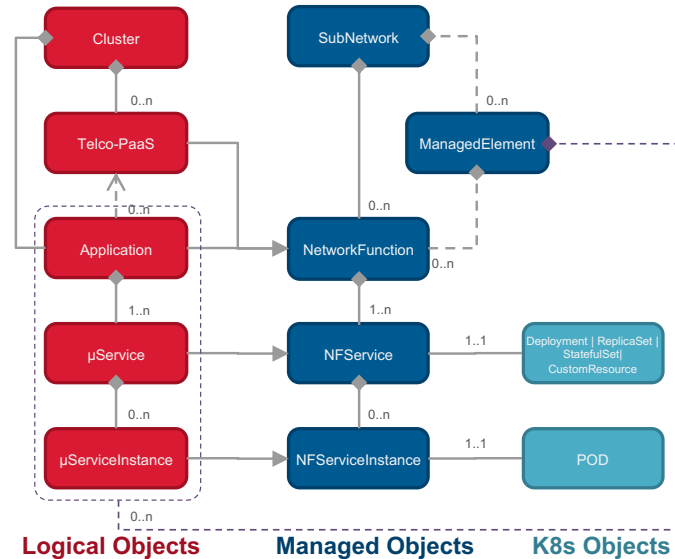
Cluster

SubNetwork

0..n

0..n

ManagedElement

Telco-PaaS

0..n

0..n

Application

NetworkFunction

0..n

1..n

1..n

μService

NFService

1..1

Deployment | ReplicaSet | StatefulSet| CustomResource

0..n

0..n

μServiceInstance

NFServiceInstance

1..1

POD

0..n

Logical Objects

Managed Objects

K8s Objects